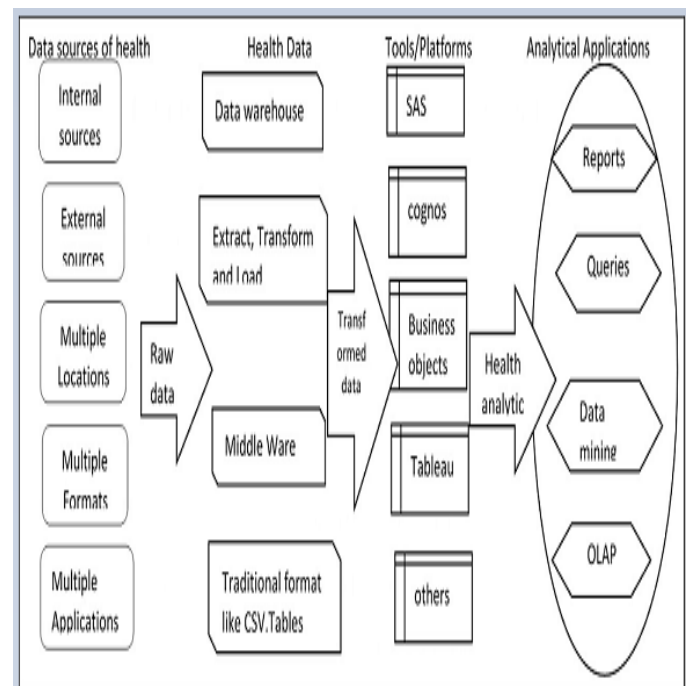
Data sources of health

Health Data

Tools/Platforms

Analytical Applications

Internal sources

External sources

Multiple Locations

Multiple Formats

Multiple Applications

Raw data

Data warehouse

Extract, Transform and Load

Middle Ware

Traditional format like CSV.Tables

Transf ormed data

SAS

cognos

Business objects

Tableau

others

Health analytic

Reports

Queries

Data mining

OLAP